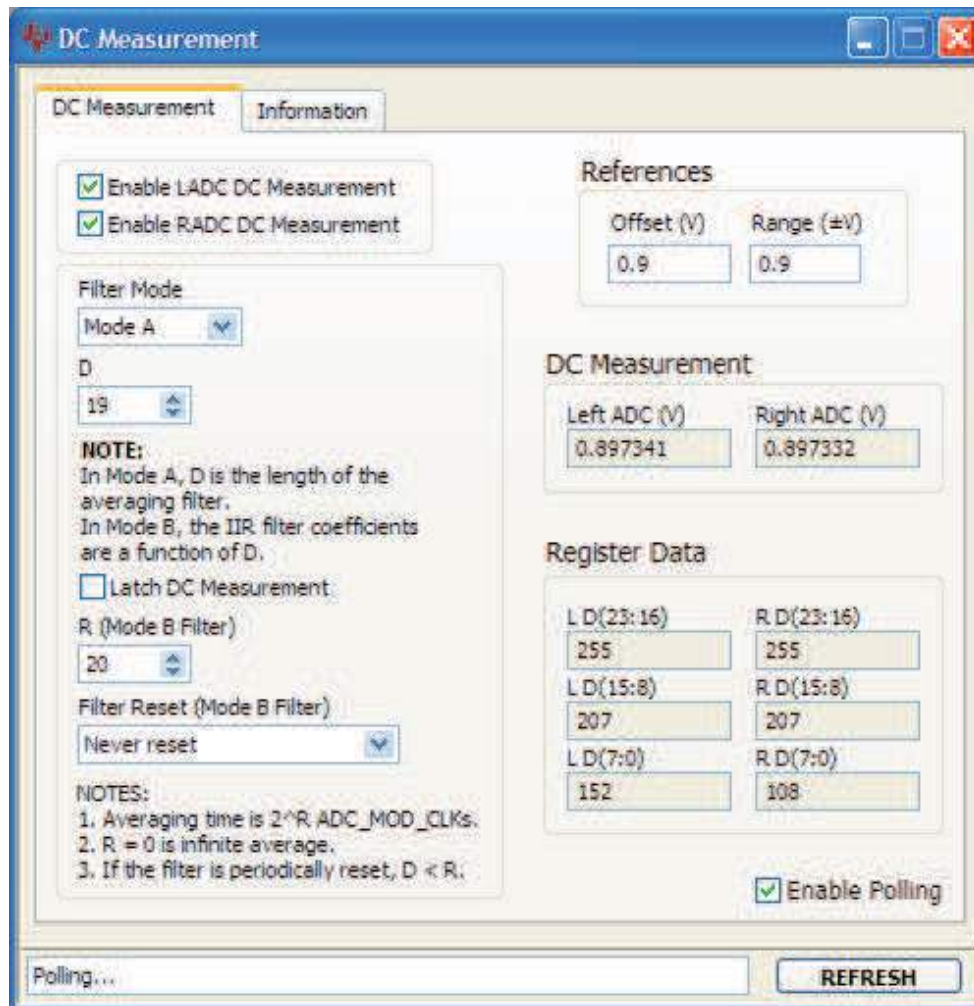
DC Measurement

DC Measurement | Information

Enable LADC DC Measurement
Enable RADC DC Measurement

Filter Mode
Mode A

D
19

NOTE:
In Mode A, D is the length of the averaging filter.
In Mode B, the IIR filter coefficients are a function of D.

Latch DC Measurement

R (Mode B Filter)
20

Filter Reset (Mode B Filter)
Never reset

NOTES:
1. Averaging time is 2^R ADC_MOD_CLKs.
2. R = 0 is infinite average.
3. If the filter is periodically reset, D < R.

References
Offset (V) 0.9
Range (±V) 0.9

DC Measurement
Left ADC (V) 0.897341
Right ADC (V) 0.897332

Register Data
L D(23:16) 255
R D(23:16) 255
L D(15:8) 207
R D(15:8) 207
L D(7:0) 152
R D(7:0) 108

Enable Polling

Polling...

REFRESH